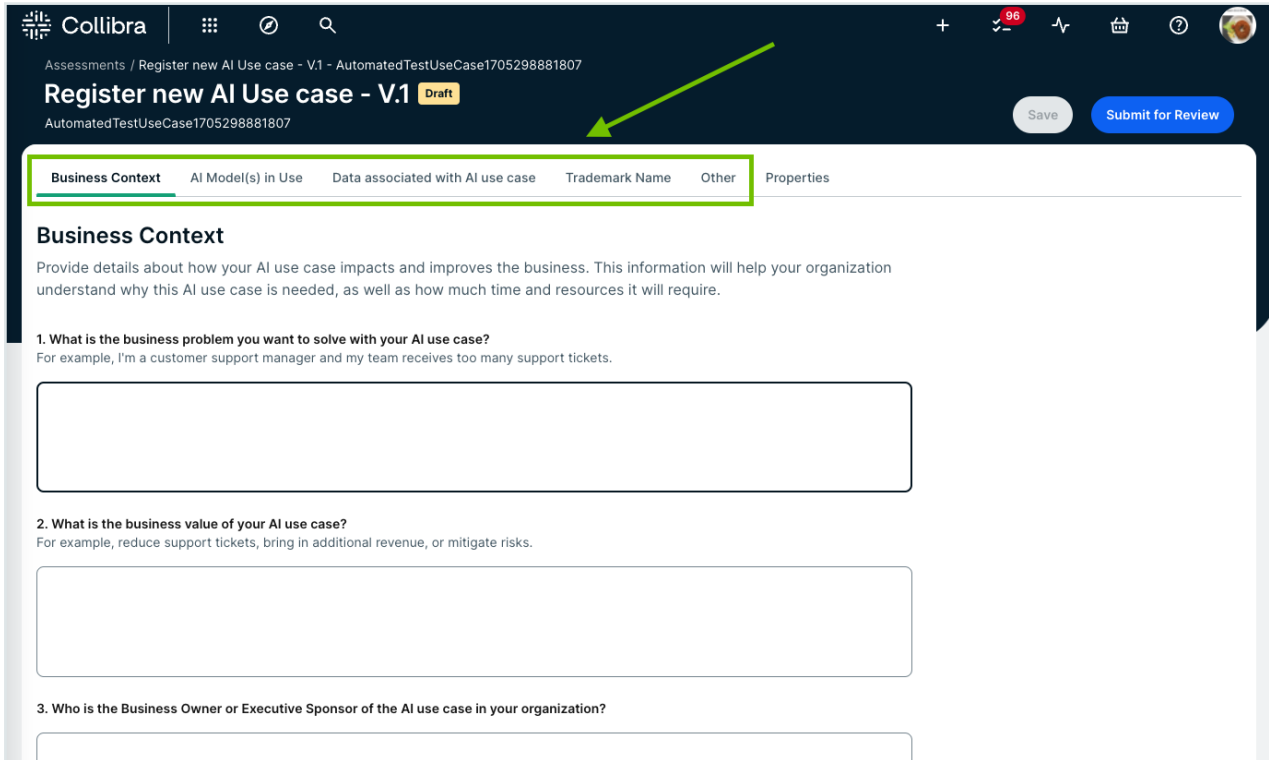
Collibra

96

Assessments / Register new AI Use case - V.1 - AutomatedTestUseCase1705298881807

Register new AI Use case - V.1 Draft

AutomatedTestUseCase1705298881807

Save Submit for Review

Business Context AI Model(s) in Use Data associated with AI use case Trademark Name Other Properties

Business Context

Provide details about how your AI use case impacts and improves the business. This information will help your organization understand why this AI use case is needed, as well as how much time and resources it will require.

1. What is the business problem you want to solve with your AI use case?
For example, I'm a customer support manager and my team receives too many support tickets.

2. What is the business value of your AI use case?
For example, reduce support tickets, bring in additional revenue, or mitigate risks.

3. Who is the Business Owner or Executive Sponsor of the AI use case in your organization?